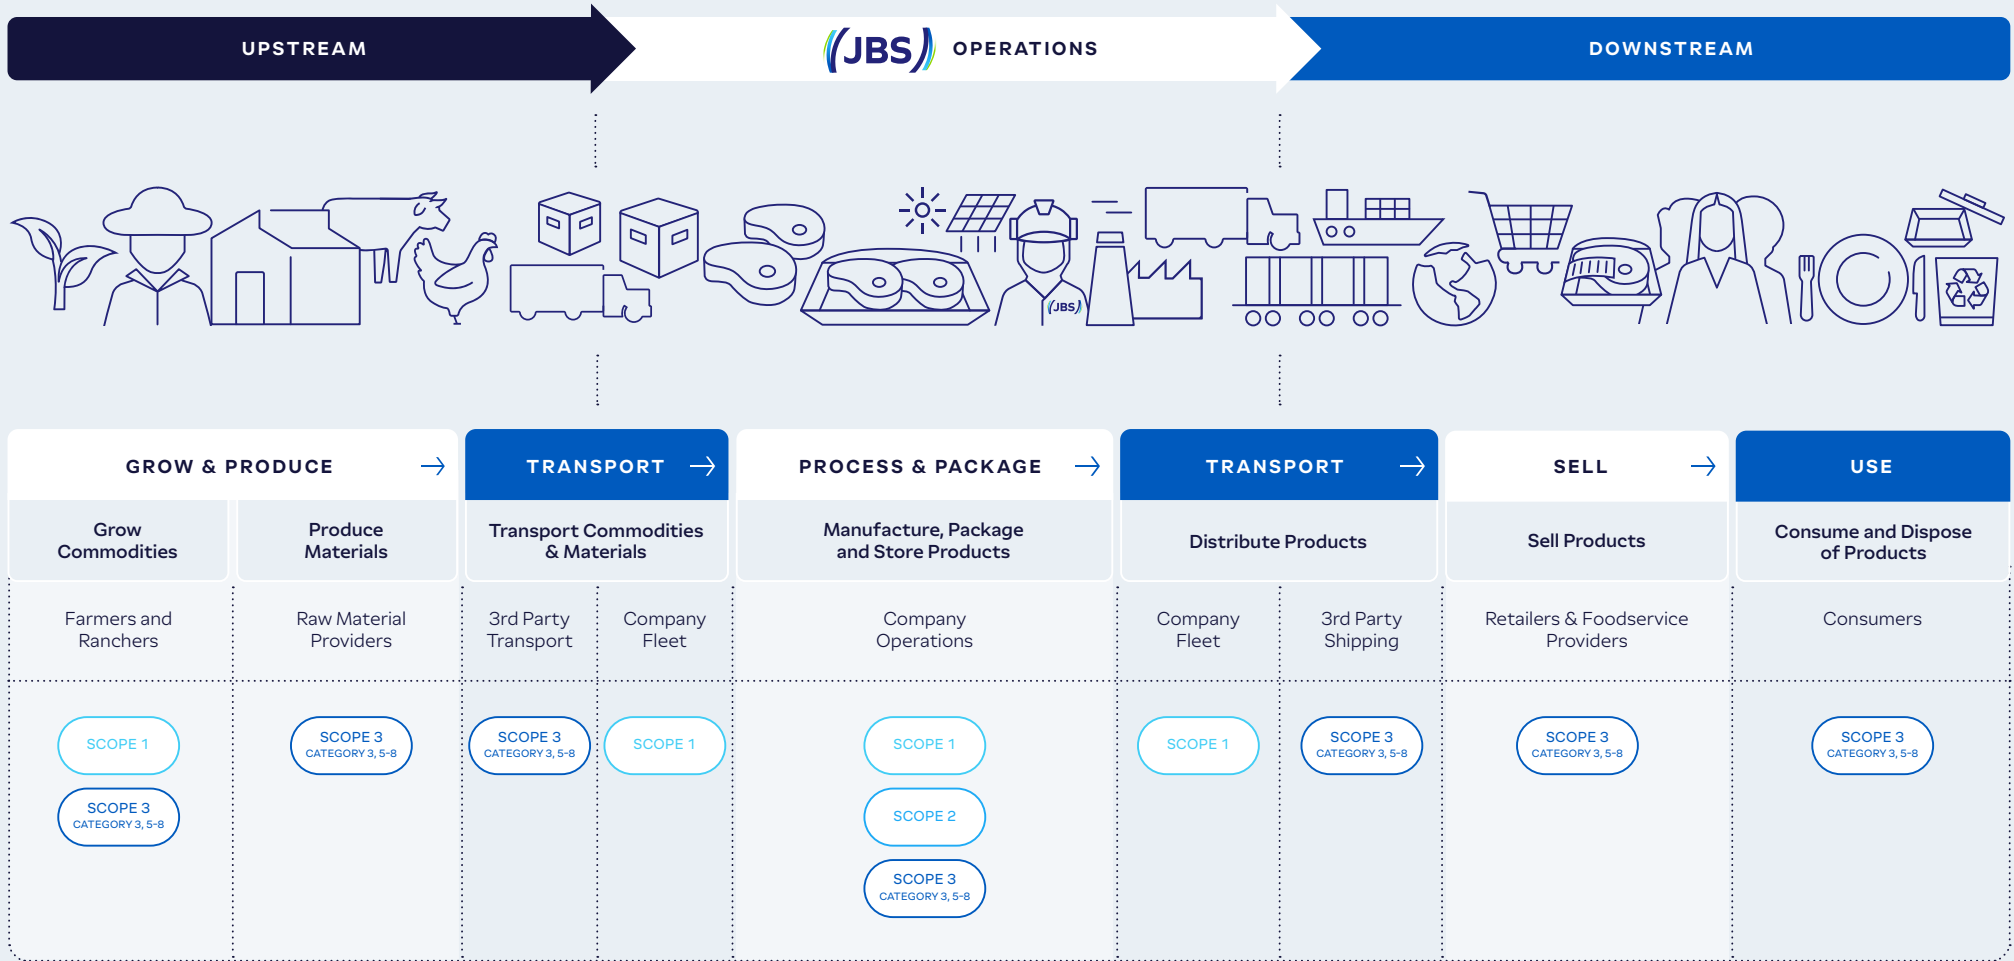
UPSTREAM

JBS OPERATIONS

DOWNSTREAM

JBS

GROW & PRODUCE

TRANSPORT

PROCESS & PACKAGE

TRANSPORT

SELL

USE

| Grow Commodities | Produce Materials | Transport Commodities & Materials | | Manufacture, Package and Store Products | Distribute Products | | Sell Products | Consume and Dispose of Products |
|---|---|---|---|---|---|---|---|---|
| Farmers and Ranchers | Raw Material Providers | 3rd Party Transport | Company Fleet | Company Operations | Company Fleet | 3rd Party Shipping | Retailers & Foodservice Providers | Consumers |
| SCOPE 1<br>SCOPE 3 CATEGORY 3, 5-8 | SCOPE 3 CATEGORY 3, 5-8 | SCOPE 3 CATEGORY 3, 5-8 | SCOPE 1 | SCOPE 1<br>SCOPE 2<br>SCOPE 3 CATEGORY 3, 5-8 | SCOPE 1 | SCOPE 3 CATEGORY 3, 5-8 | SCOPE 3 CATEGORY 3, 5-8 | SCOPE 3 CATEGORY 3, 5-8 |